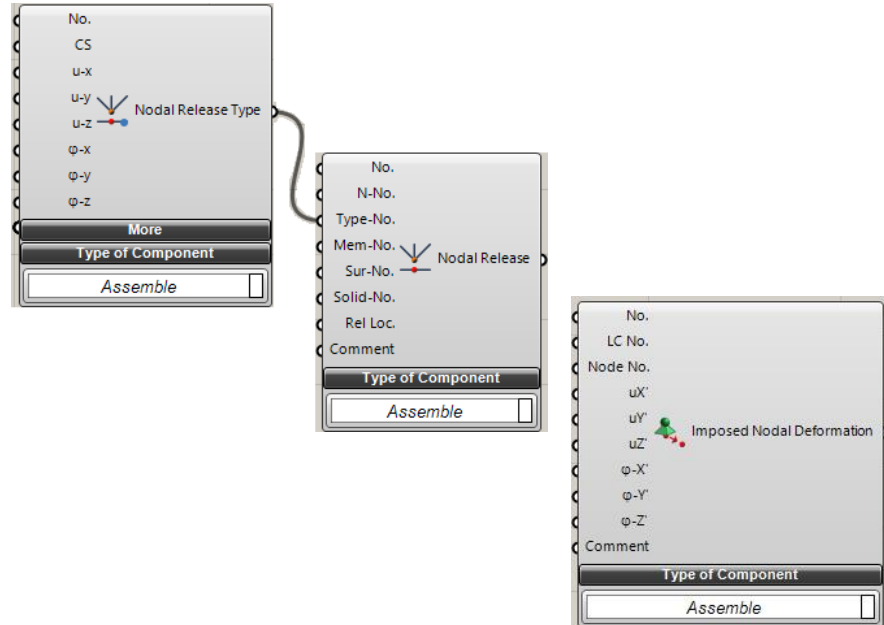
No.
CS
u-x
u-y
u-z
φ-x
φ-y
φ-z
Nodal Release Type
More
Type of Component
Assemble

No.
N-No.
Type-No.
Mem-No.
Sur-No.
Solid-No.
Rel Loc.
Comment
Nodal Release
Type of Component
Assemble

No.
LC No.
Node No.
uX'
uY'
uZ'
φ-X'
φ-Y'
φ-Z'
Comment
Imposed Nodal Deformation
Type of Component
Assemble